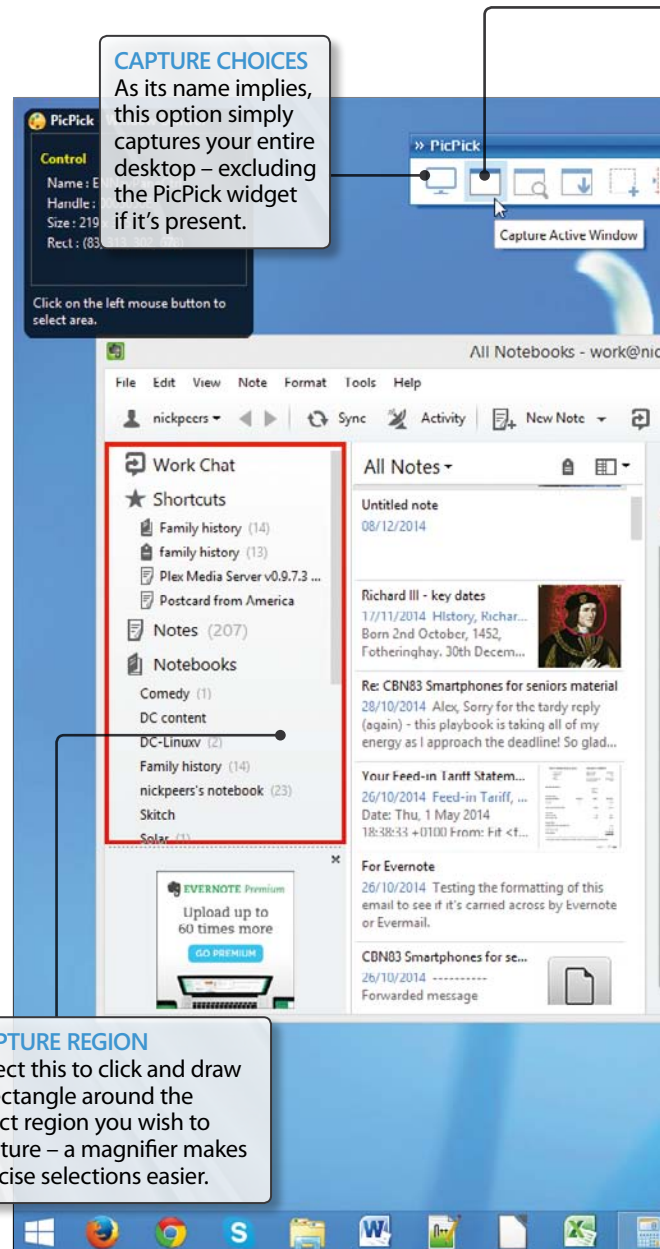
CAPTURE CHOICES
As its name implies, this option simply captures your entire desktop – excluding the PicPick widget if it's present.

PicPick

Control
Name : E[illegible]
Handle : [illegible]
Size : 219 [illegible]
Rect : (83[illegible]

Click on the left mouse button to select area.

» PicPick

Capture Active Window

All Notebooks - work@nic

File Edit View Note Format Tools Help

nickpeers ▾ Sync Activity New Note ▾

Work Chat
Shortcuts
Family history (14)
family history (13)
Plex Media Server v0.9.7.3 ...
Postcard from America
Notes (207)
Notebooks
Comedy (1)
DC content
DC-Linuxv (2)
Family history (14)
nickpeers's notebook (23)
Skitch
Solar (1)

EVERNOTE Premium
Upload up to 60 times more
GO PREMIUM

All Notes ▾

Untitled note
08/12/2014

Richard III - key dates
17/11/2014 History, Richar...
Born 2nd October, 1452, Fotheringhay. 30th Decem...

Re: CBN83 Smartphones for seniors material
28/10/2014 Alex, Sorry for the tardy reply (again) - this playbook is taking all of my energy as I approach the deadline! So glad...

Your Feed-in Tariff Statem...
26/10/2014 Feed-in Tariff, ...
Date: Thu, 1 May 2014 18:38:33 +0100 From: Fit <f...

For Evernote
26/10/2014 Testing the formatting of this email to see if it's carried across by Evernote or Evermail.

CBN83 Smartphones for se...
26/10/2014 ----------
Forwarded message

PTURE REGION
ect this to click and draw ctangle around the ct region you wish to ture – a magnifier makes cise selections easier.